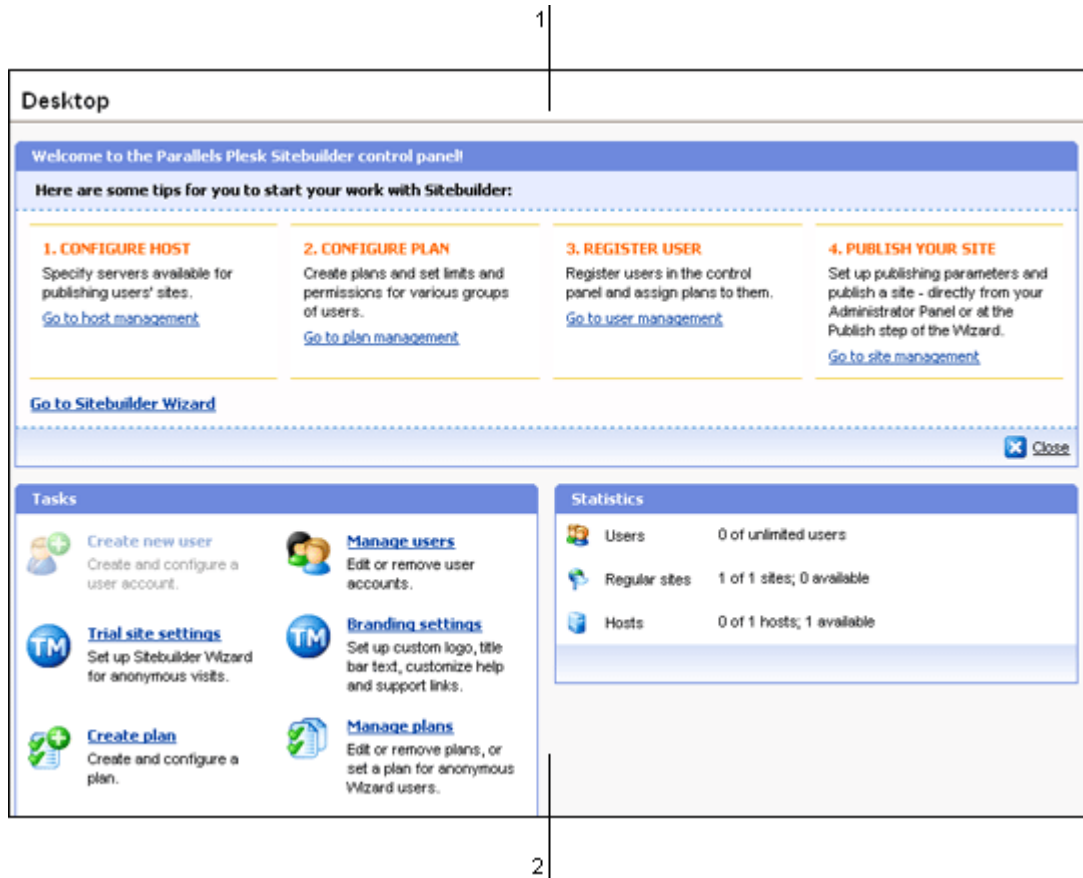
1

Desktop

Welcome to the Parallels Plesk Sitebuilder control panel!

Here are some tips for you to start your work with Sitebuilder:

1. CONFIGURE HOST
Specify servers available for publishing users' sites.
Go to host management

2. CONFIGURE PLAN
Create plans and set limits and permissions for various groups of users.
Go to plan management

3. REGISTER USER
Register users in the control panel and assign plans to them.
Go to user management

4. PUBLISH YOUR SITE
Set up publishing parameters and publish a site - directly from your Administrator Panel or at the Publish step of the Wizard.
Go to site management

Go to Sitebuilder Wizard

Close

Tasks

Create new user
Create and configure a user account.

Manage users
Edit or remove user accounts.

Trial site settings
Set up Sitebuilder Wizard for anonymous visits.

Branding settings
Set up custom logo, title bar text, customize help and support links.

Create plan
Create and configure a plan.

Manage plans
Edit or remove plans, or set a plan for anonymous Wizard users.

Statistics

| Users | 0 of unlimited users |
|---|---|
| Regular sites | 1 of 1 sites; 0 available |
| Hosts | 0 of 1 hosts; 1 available |

2